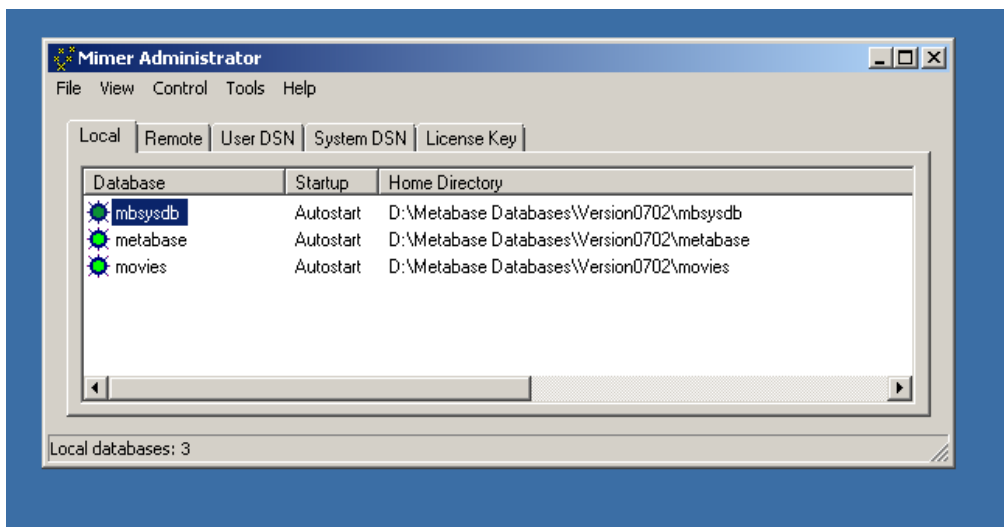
Mimer Administrator

File View Control Tools Help

Local | Remote | User DSN | System DSN | License Key

| Database | Startup | Home Directory |
|---|---|---|
| mbsysdb | Autostart | D:\Metabase Databases\Version0702\mbsysdb |
| metabase | Autostart | D:\Metabase Databases\Version0702\metabase |
| movies | Autostart | D:\Metabase Databases\Version0702\movies |

Local databases: 3